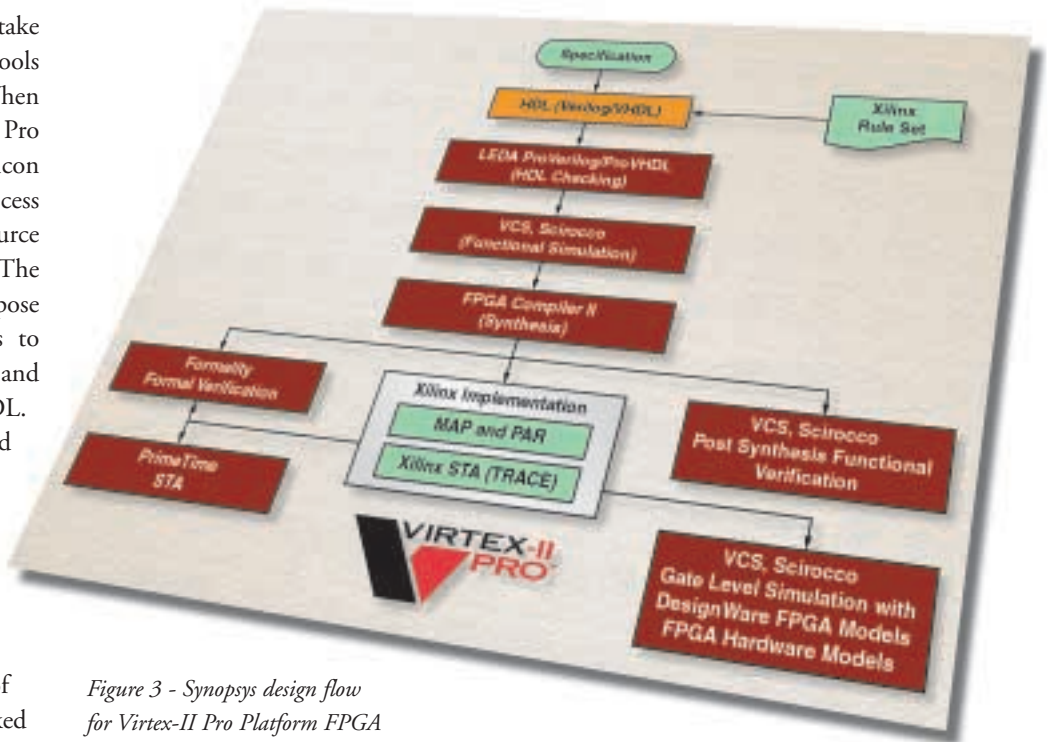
take
ools
hen
Pro
con
cess
urce
The
pose
s to
and
DL.
d

f
ked

Specification

HDL (Verilog/VHDL)

Xilinx Rule Set

LEDA ProVerilog/ProVHDL (HDL Checking)

VCS, Scirocco (Functional Simulation)

FPGA Compiler II (Synthesis)

Formality Formal Verification

Xilinx Implementation

MAP and PAR

Xilinx STA (TRACE)

VCS, Scirocco Post Synthesis Functional Verification

PrimeTime STA

VIRTEX-II PRO

VCS, Scirocco Gate Level Simulation with DesignWare FPGA Models FPGA Hardware Models

Figure 3 - Synopsys design flow for Virtex-II Pro Platform FPGA